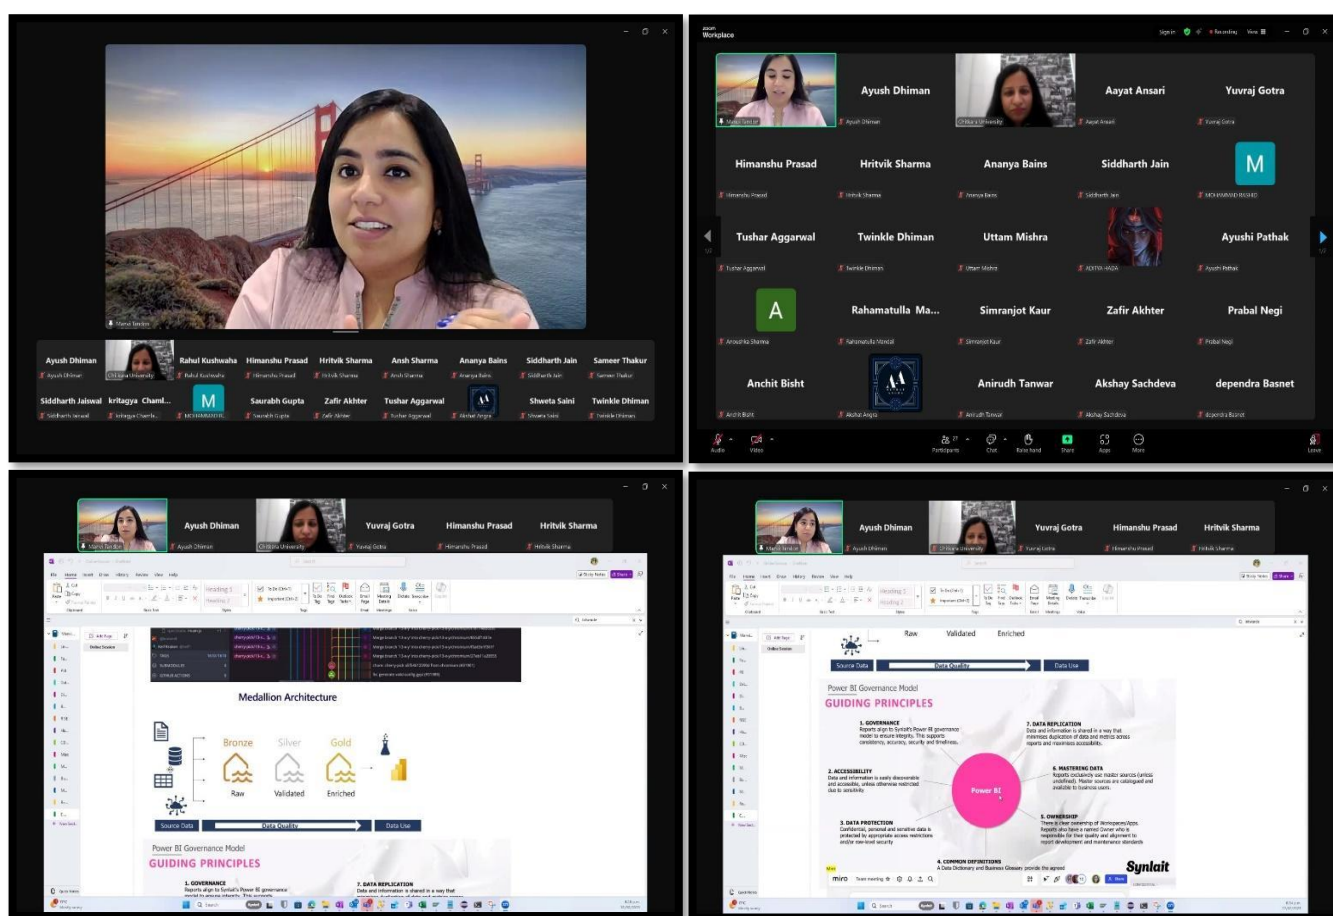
Mansi Tandon

Ayush Dhiman
Chitkara University
Rahul Kushwaha
Himanshu Prasad
Hritvik Sharma
Ansh Sharma
Ananya Bains
Siddharth Jain
Sameer Thakur
Siddharth Jaiswal
kritagya Chaml...
M
Saurabh Gupta
Zafir Akhter
Tushar Aggarwal
Shweta Saini
Twinkle Dhiman

Zoom Workplace
Recording
Ayush Dhiman
Aayat Ansari
Yuvraj Gotra
Himanshu Prasad
Hritvik Sharma
Ananya Bains
Siddharth Jain
M
Tushar Aggarwal
Twinkle Dhiman
Uttam Mishra
Ayushi Pathak
A
Rahamatulla Ma...
Simranjot Kaur
Zafir Akhter
Prabal Negi
Anchit Bisht
Anirudh Tanwar
Akshay Sachdeva
dependra Basnet
Audio
Video
Participants
Chat
Raise hand
Share
Apps
More
Leave

Ayush Dhiman
Yuvraj Gotra
Himanshu Prasad
Hritvik Sharma
File Home Insert Draw History Review View Help
Medallion Architecture
Bronze
Silver
Gold
Raw
Validated
Enriched
Source Data
Data Quality
Data Use
Power BI Governance Model
GUIDING PRINCIPLES
1. GOVERNANCE
Reports align to Synlait's Power BI governance model to ensure integrity. This supports
7. DATA REPLICATION
Data and information is shared in a way that

Ayush Dhiman
Yuvraj Gotra
Himanshu Prasad
Hritvik Sharma
Raw
Validated
Enriched
Source Data
Data Quality
Data Use
Power BI Governance Model
GUIDING PRINCIPLES
1. GOVERNANCE
Reports align to Synlait's Power BI governance model to ensure integrity. This supports consistency, accuracy, security and timeliness.
7. DATA REPLICATION
Data and information is shared in a way that minimises duplication of data and metrics across reports and maximises accessibility.
2. ACCESSIBILITY
Data and information is easily discoverable and accessible, unless otherwise restricted due to sensitivity.
6. MASTERING DATA
Reports exclusively use master sources (unless undefined). Master sources are catalogued and available to business users.
Power BI
3. DATA PROTECTION
Confidential, personal and sensitive data is protected by appropriate access restrictions and/or row-level security
5. OWNERSHIP
There is clear ownership of Workspaces/Apps. Reports also have a named Owner who is responsible for their quality and alignment to report development and maintenance standards
4. COMMON DEFINITIONS
A Data Dictionary and Business Glossary provide the agreed
Synlait
miro